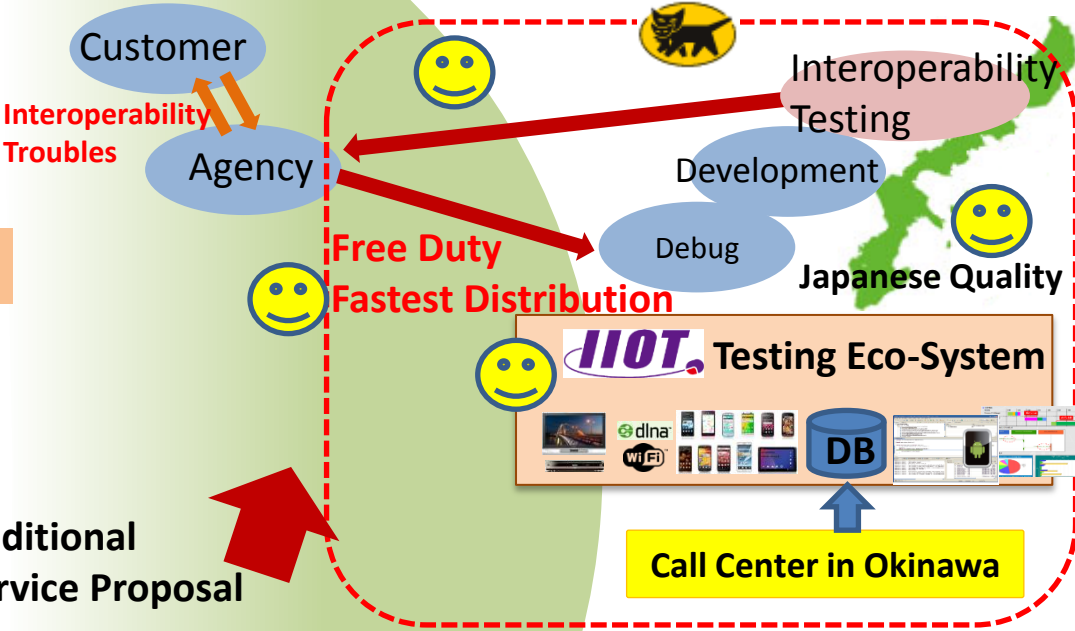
Customer

Interoperability Troubles

Agency

Interoperability Testing

Development

Debug

Free Duty
Fastest Distribution

Japanese Quality

IIOT Testing Eco-System

dlna

WiFi

DB

Call Center in Okinawa

ditional
rvice Proposal